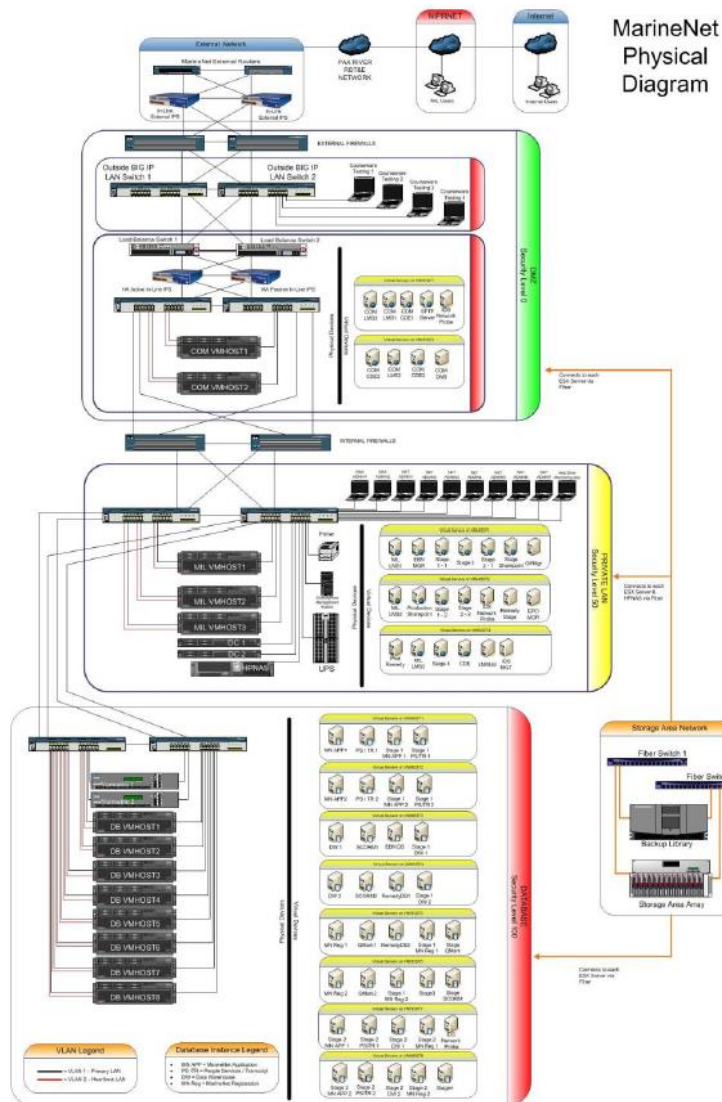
MarineNet Physical Diagram

External Network

MarineNet External Routers

In-Link External IPS

In-Link External IPS

PAX RIVER FBTSE NETWORK

NIPRNET

Internet

MIL Users

Internet Users

EXTERNAL FIREWALLS

Outside BIG IP LAN Switch 1

Outside BIG IP LAN Switch 2

Courseware Testing 1

Courseware Testing 2

Courseware Testing 3

Courseware Testing 4

Load Balance Switch 1

Load Balance Switch 2

HA Active In-Line IPS

HA Passive In-Line IPS

COM VMHOST1

COM VMHOST2

Physical Devices

Virtual Devices

COM LMS1

COM LMS1

COM CDE1

SFTP Server

Network Probe

COM DSS1

COM LMS2

COM CDE2

COM DNS

DMZ Security Level 0

Connects to each ESX Server via Fiber

INTERNAL FIREWALLS

MIL VMHOST1

MIL VMHOST2

MIL VMHOST3

DC 1

DC 2

HPNAS

UPS

Printer

Physical Devices

Virtual Devices

MIL LMS1

EBR MGR

Stage 1 - 1

Stage 2 - 1

Stage Sharepoint

OMBgr

MIL LMS2

Production Sharepoint

Stage 1 - 2

Stage 2 - 2

Network Probe

Remedy Stage

EPO MGR

Remedy

MIL LMS3

Stage 1

CDE

LMS&M

IDS MGT

PRIVATE LAN Security Level 50

Connects to each ESX Server & HPNAS via Fiber

Storage Area Network

Fiber Switch 1

Fiber Switch

Backup Library

Storage Area Array

DB VMHOST1

DB VMHOST2

DB VMHOST3

DB VMHOST4

DB VMHOST5

DB VMHOST6

DB VMHOST7

DB VMHOST8

Physical Devices

Virtual Devices

MN APP1

PS / TR 1

Stage 1 MN APP 1

Stage 1 PS/TR 1

MN APP2

PS / TR 2

Stage 1 MN APP 2

Stage 1 PS/TR 2

DW 1

SCORM1

EBRDB

Stage 1 DW 1

DW 2

SCORM2

RemedyDB1

Stage 1 DW 2

MN Reg 1

GMan1

RemedyDB2

Stage 1 MN Reg 1

Stage GMan

MN Reg 2

GMan2

Stage 1 MN Reg 2

Stage2

Stage SCORM

Stage 2 MN APP 1

Stage 2 PS/TR 1

Stage 2 DW 1

Stage 2 MN Reg 1

Remedy Probe

Stage 2 MN APP 2

Stage 2 PS/TR 2

Stage 2 DW 2

Stage 2 MN Reg 2

Stage4

DATABASE Security Level 100

Connects to each ESX Server via Fiber

VLAN Legend

= VLAN 1 - Primary LAN

= VLAN 2 - Heartbeat LAN

Database Instance Legend

MN APP = MarineNet Application

PS / TR = People Services / Transcript

DW = Data Warehouse

MN Reg = MarineNet Registration